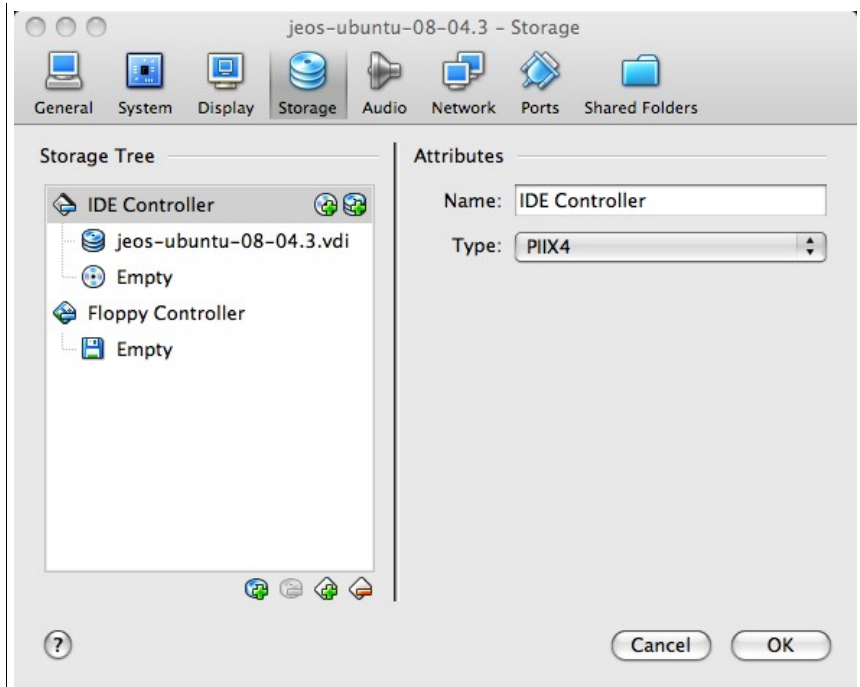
jeos-ubuntu-08-04.3 - Storage

General System Display Storage Audio Network Ports Shared Folders

Storage Tree

IDE Controller
jeos-ubuntu-08-04.3.vdi
Empty
Floppy Controller
Empty

Attributes

Name: IDE Controller

Type: PIIX4

?

Cancel OK